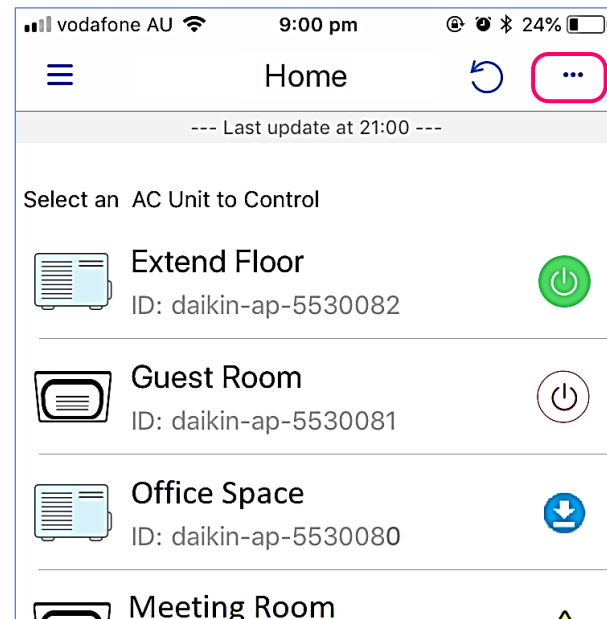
vodafone AU 9:00 pm 24%

Home

--- Last update at 21:00 ---

Select an AC Unit to Control

Extend Floor
ID: daikin-ap-5530082

Guest Room
ID: daikin-ap-5530081

Office Space
ID: daikin-ap-55300800

Meeting Room